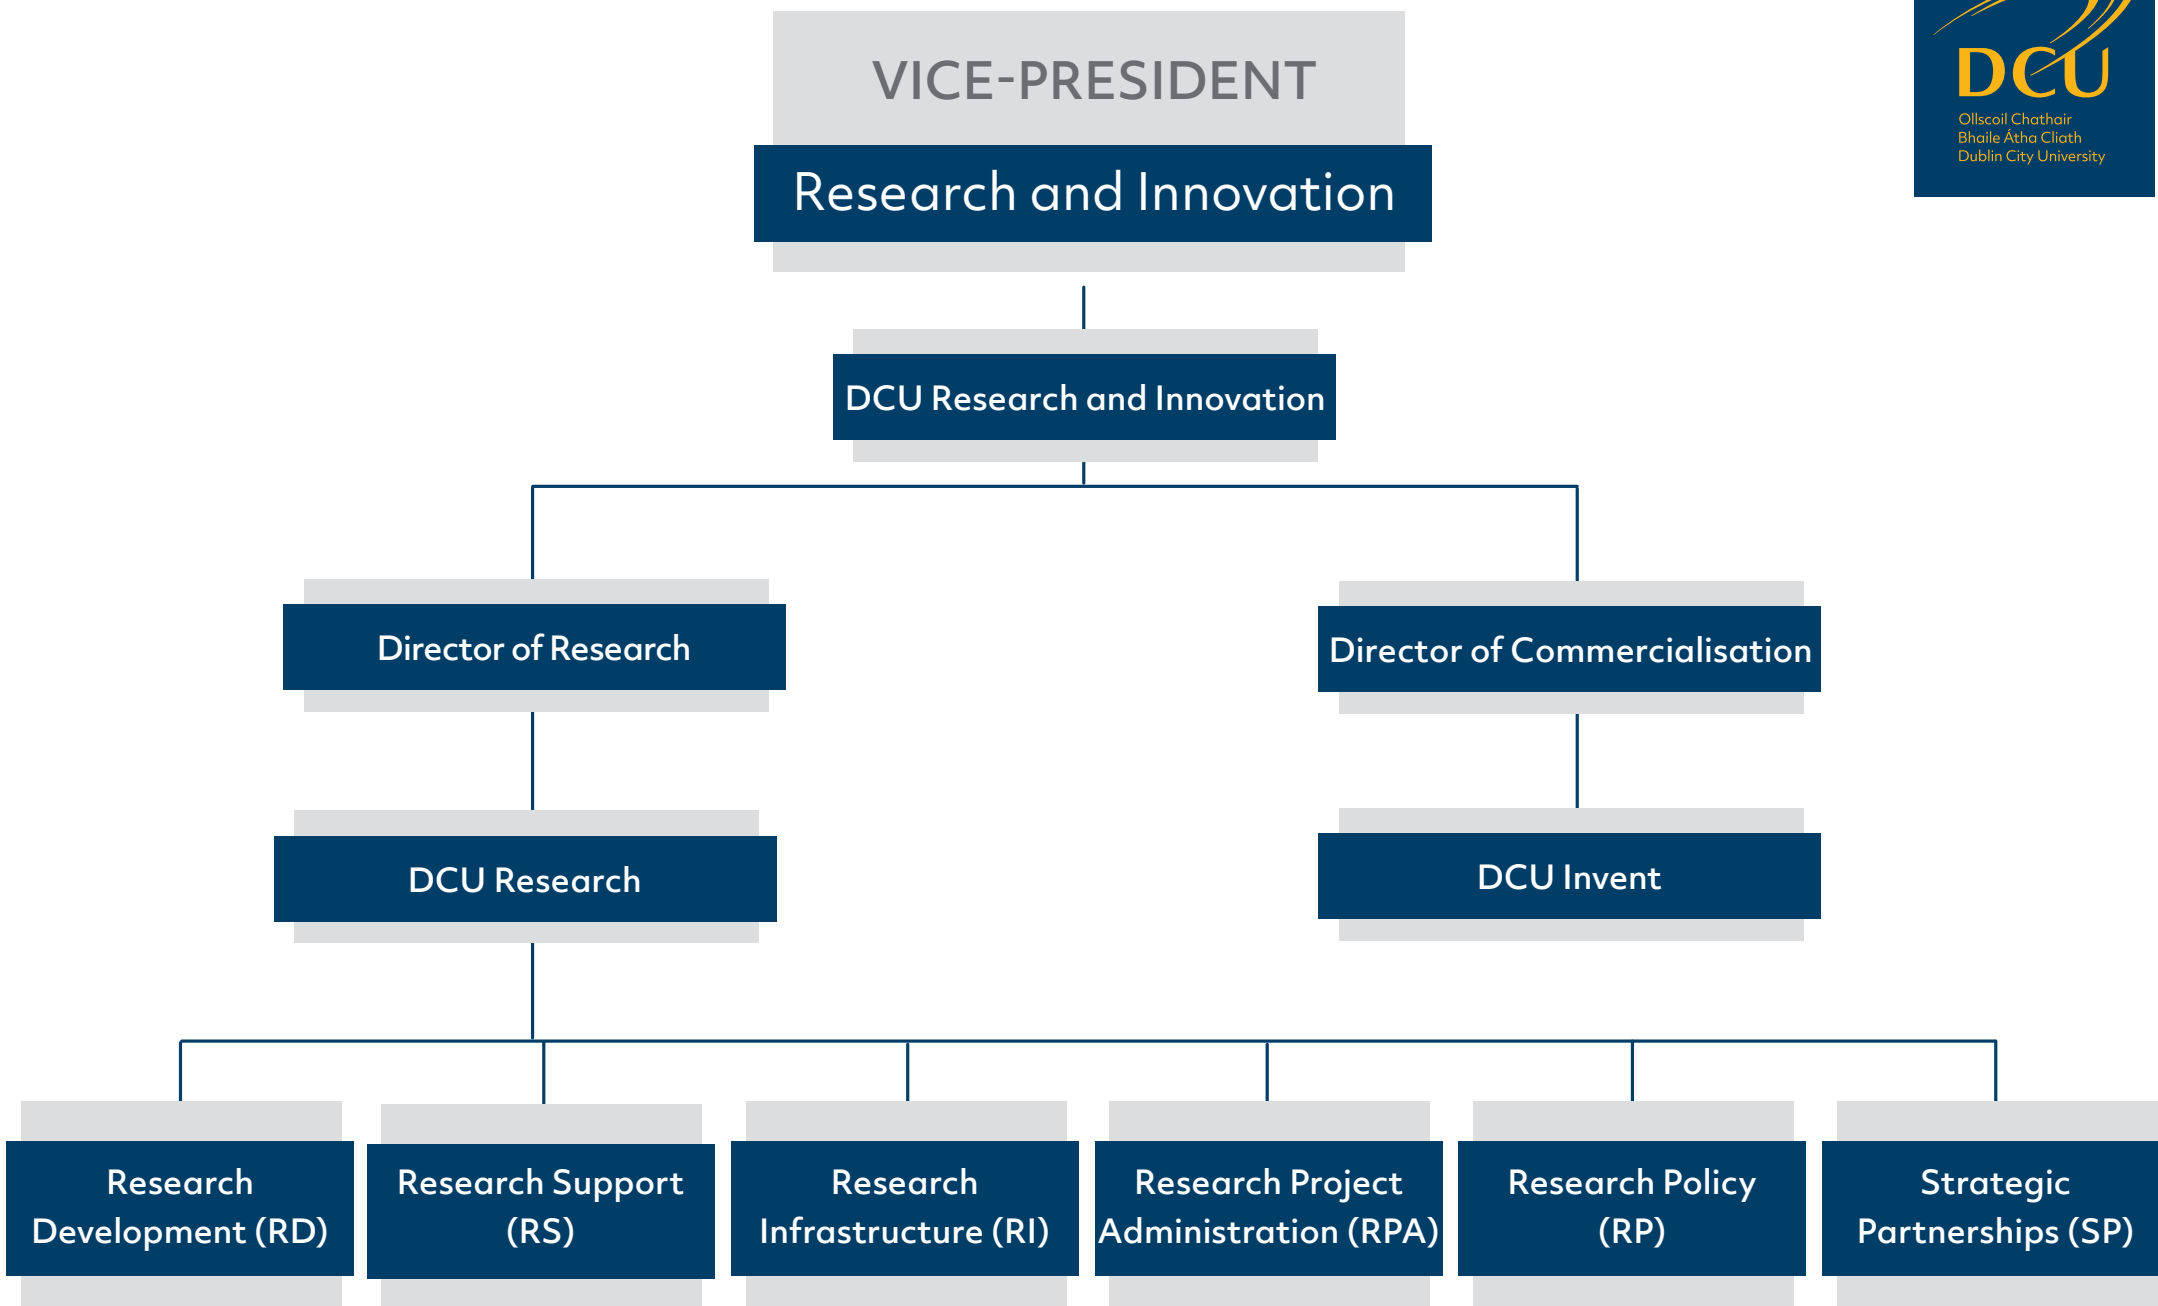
VICE-PRESIDENT

Research and Innovation

DCU
Ollscoil Chathair Bhaile Átha Cliath Dublin City University

DCU Research and Innovation

Director of Research

Director of Commercialisation

DCU Research

DCU Invent

Research Development (RD)

Research Support (RS)

Research Infrastructure (RI)

Research Project Administration (RPA)

Research Policy (RP)

Strategic Partnerships (SP)